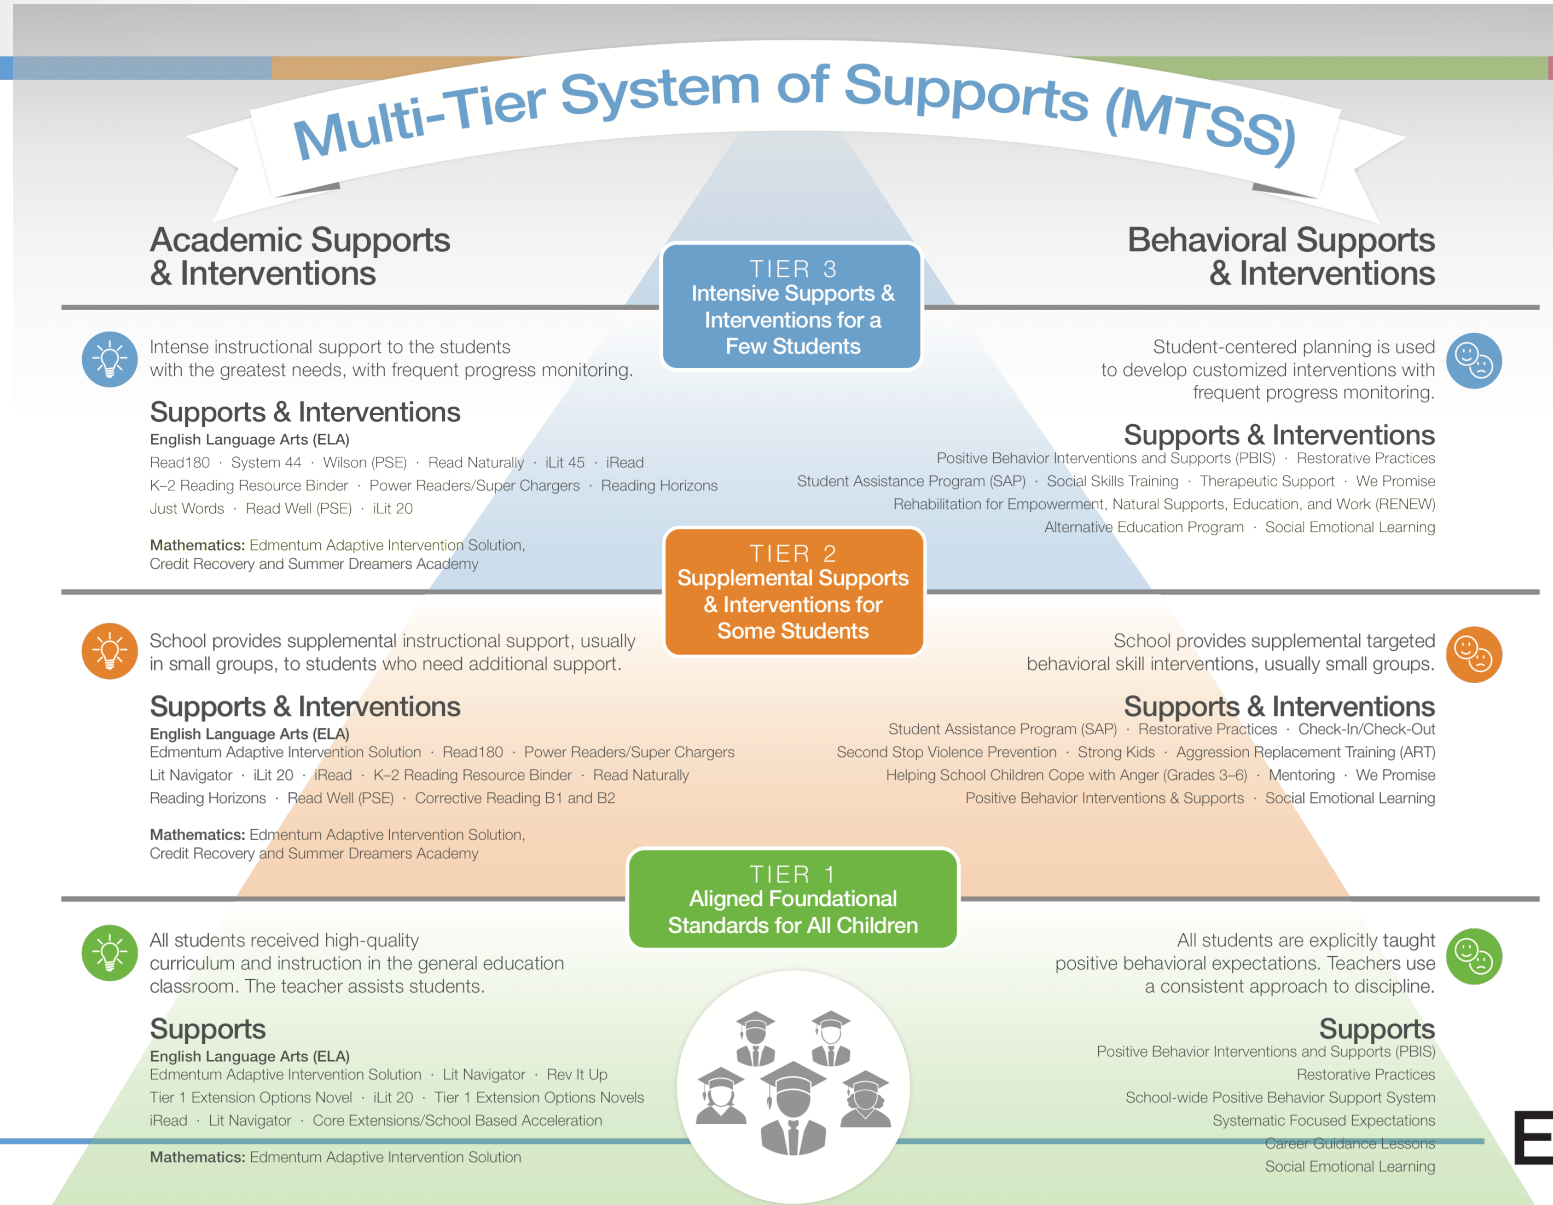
Multi-Tier System of Supports (MTSS)

Academic Supports & Interventions

Behavioral Supports & Interventions

TIER 3
Intensive Supports & Interventions for a Few Students

Intense instructional support to the students with the greatest needs, with frequent progress monitoring.

Supports & Interventions
English Language Arts (ELA)
Read180 · System 44 · Wilson (PSE) · Read Naturally · iLit 45 · iRead
K–2 Reading Resource Binder · Power Readers/Super Chargers · Reading Horizons
Just Words · Read Well (PSE) · iLit 20

Mathematics: Edmentum Adaptive Intervention Solution, Credit Recovery and Summer Dreamers Academy

Student-centered planning is used to develop customized interventions with frequent progress monitoring.

Supports & Interventions
Positive Behavior Interventions and Supports (PBIS) · Restorative Practices
Student Assistance Program (SAP) · Social Skills Training · Therapeutic Support · We Promise
Rehabilitation for Empowerment, Natural Supports, Education, and Work (RENEW)
Alternative Education Program · Social Emotional Learning

TIER 2
Supplemental Supports & Interventions for Some Students

School provides supplemental instructional support, usually in small groups, to students who need additional support.

Supports & Interventions
English Language Arts (ELA)
Edmentum Adaptive Intervention Solution · Read180 · Power Readers/Super Chargers
Lit Navigator · iLit 20 · iRead · K–2 Reading Resource Binder · Read Naturally
Reading Horizons · Read Well (PSE) · Corrective Reading B1 and B2

Mathematics: Edmentum Adaptive Intervention Solution, Credit Recovery and Summer Dreamers Academy

School provides supplemental targeted behavioral skill interventions, usually small groups.

Supports & Interventions
Student Assistance Program (SAP) · Restorative Practices · Check-In/Check-Out
Second Stop Violence Prevention · Strong Kids · Aggression Replacement Training (ART)
Helping School Children Cope with Anger (Grades 3–6) · Mentoring · We Promise
Positive Behavior Interventions & Supports · Social Emotional Learning

TIER 1
Aligned Foundational Standards for All Children

All students received high-quality curriculum and instruction in the general education classroom. The teacher assists students.

Supports
English Language Arts (ELA)
Edmentum Adaptive Intervention Solution · Lit Navigator · Rev It Up
Tier 1 Extension Options Novel · iLit 20 · Tier 1 Extension Options Novels
iRead · Lit Navigator · Core Extensions/School Based Acceleration

Mathematics: Edmentum Adaptive Intervention Solution

All students are explicitly taught positive behavioral expectations. Teachers use a consistent approach to discipline.

Supports
Positive Behavior Interventions and Supports (PBIS)
Restorative Practices
School-wide Positive Behavior Support System
Systematic Focused Expectations
Career Guidance Lessons
Social Emotional Learning

E